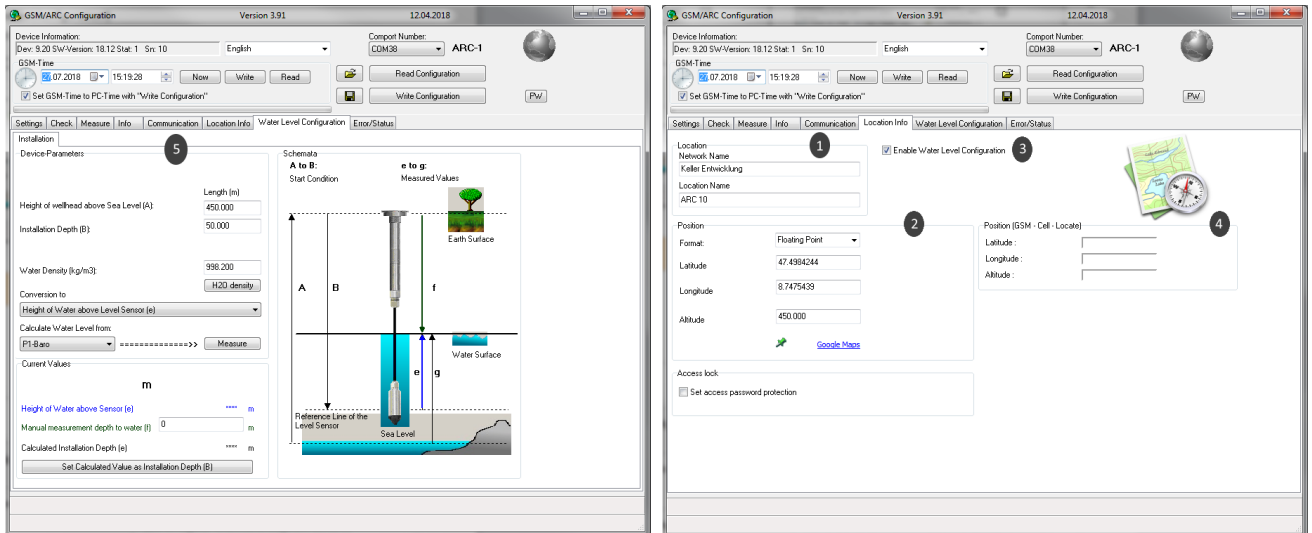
GSM/ARC Configuration Version 3.91 12.04.2018

Device Information:
Dev: 9.20 SW-Version: 18.12 Stat: 1 Sn: 10
English
Comport Number:
COM38
ARC-1
GSM-Time
05.07.2018
15:19:28
Now
Write
Read
Read Configuration
Set GSM-Time to PC-Time with "Write Configuration"
Write Configuration
PW

Settings | Check | Measure | Info | Communication | Location Info | Water Level Configuration | Error/Status

Installation

5

Device-Parameters
Length (m)
Height of wellhead above Sea Level (A): 450.000
Installation Depth (B): 50.000
Water Density (kg/m3): 998.200
H2O density
Conversion to
Height of Water above Level Sensor (e)
Calculate Water Level from:
P1-Baro
=============>>
Measure

Current Values
m
Height of Water above Sensor (e) **** m
Manual measurement depth to water (f) 0 m
Calculated Installation Depth (e) **** m
Set Calculated Value as Installation Depth (B)

Schemata
A to B:
Start Condition
e to g:
Measured Values
Earth Surface
A
B
f
Water Surface
e
g
Reference Line of the Level Sensor
Sea Level

GSM/ARC Configuration Version 3.91 12.04.2018

Device Information:
Dev: 9.20 SW-Version: 18.12 Stat: 1 Sn: 10
English
Comport Number:
COM38
ARC-1
GSM-Time
05.07.2018
15:19:28
Now
Write
Read
Read Configuration
Set GSM-Time to PC-Time with "Write Configuration"
Write Configuration
PW

Settings | Check | Measure | Info | Communication | Location Info | Water Level Configuration | Error/Status

Location
1
Network Name
Keller Entwicklung
Location Name
ARC 10

Enable Water Level Configuration
3

Position
2
Format: Floating Point
Latitude 47.4984244
Longitude 8.7475439
Altitude 450.000
Google Maps

Position (GSM - Cell - Locate)
4
Latitude :
Longitude :
Altitude :

Access lock
Set access password protection